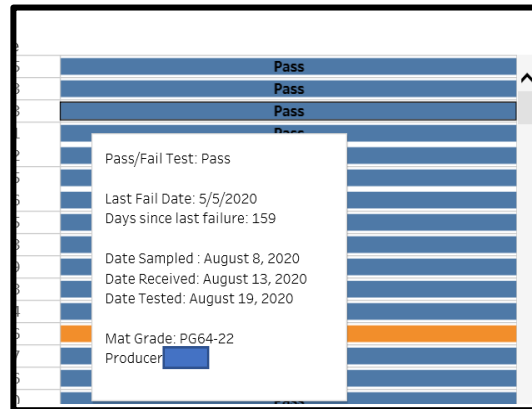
Pass
Pass
Pass
Pass

Pass/Fail Test: Pass

Last Fail Date: 5/5/2020
Days since last failure: 159

Date Sampled : August 8, 2020
Date Received: August 13, 2020
Date Tested: August 19, 2020

Mat Grade: PG64-22
Producer: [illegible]